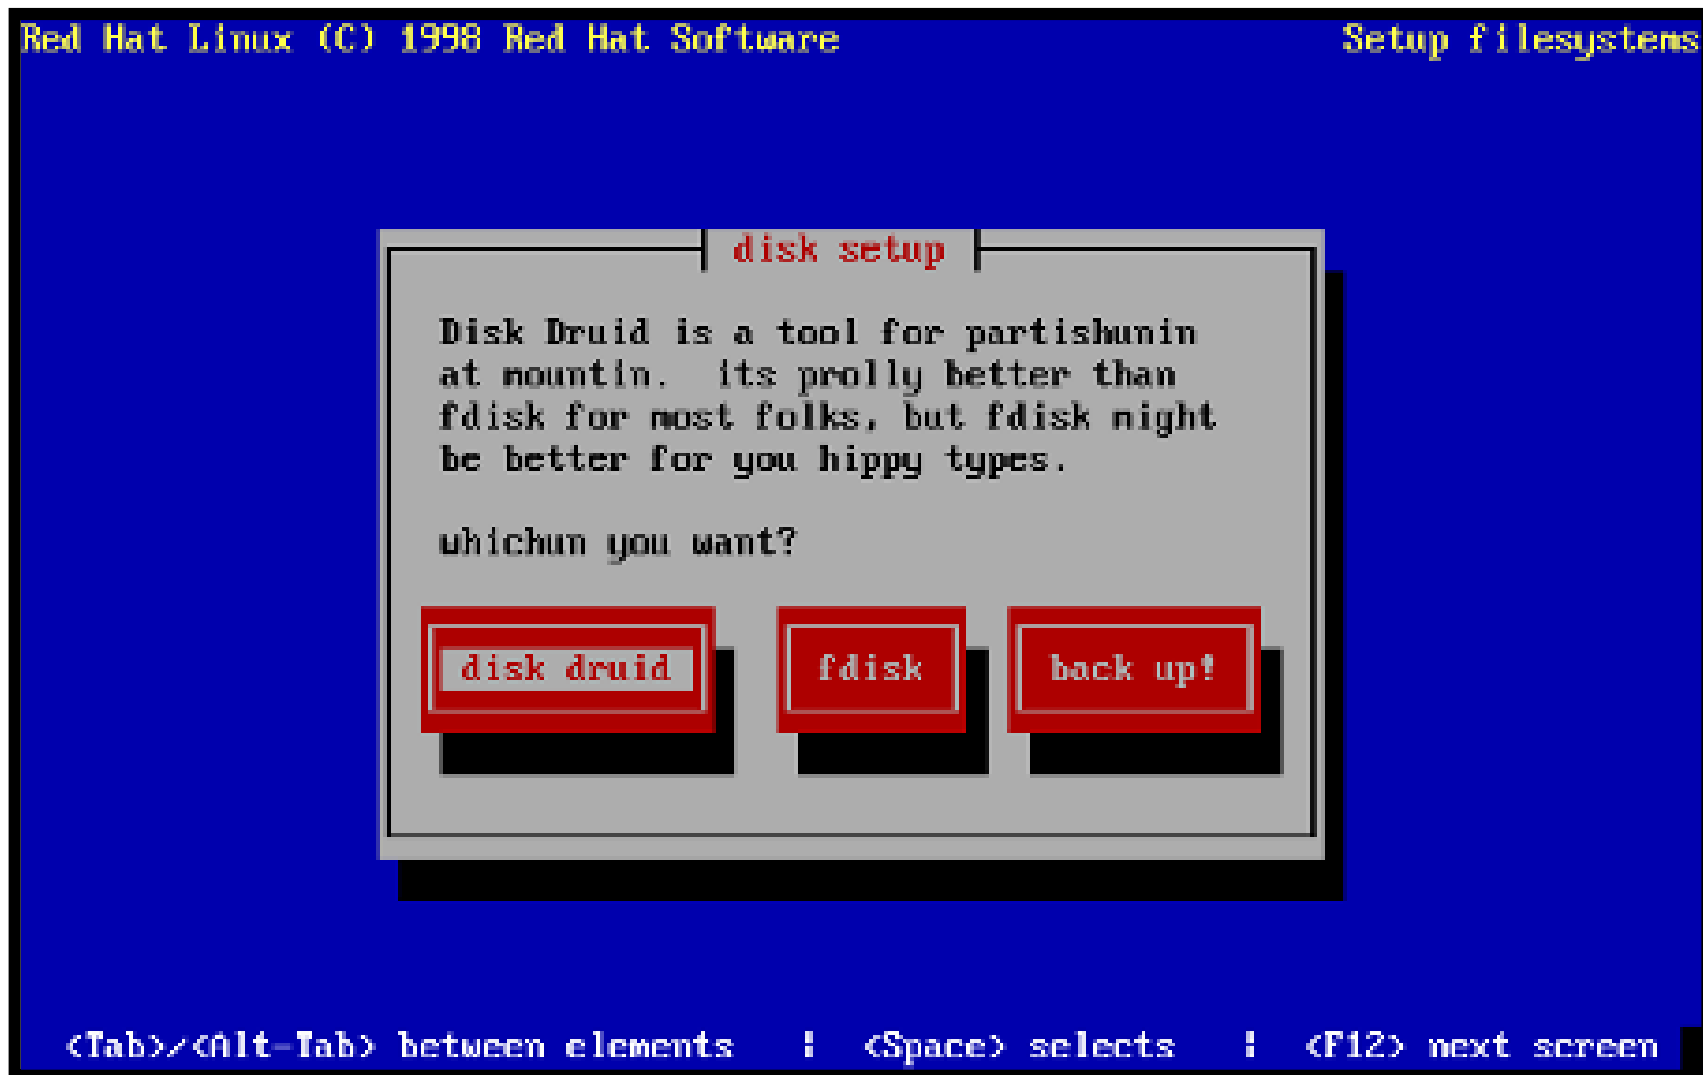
Red Hat Linux (C) 1998 Red Hat Software

Setup filesystems

disk setup

Disk Druid is a tool for partishunin at mountin. its prolly better than fdisk for most folks, but fdisk might be better for you hippy types.

whichun you want?

disk druid

fdisk

back up!

<Tab>/<Alt-Tab> between elements | <Space> selects | <F12> next screen